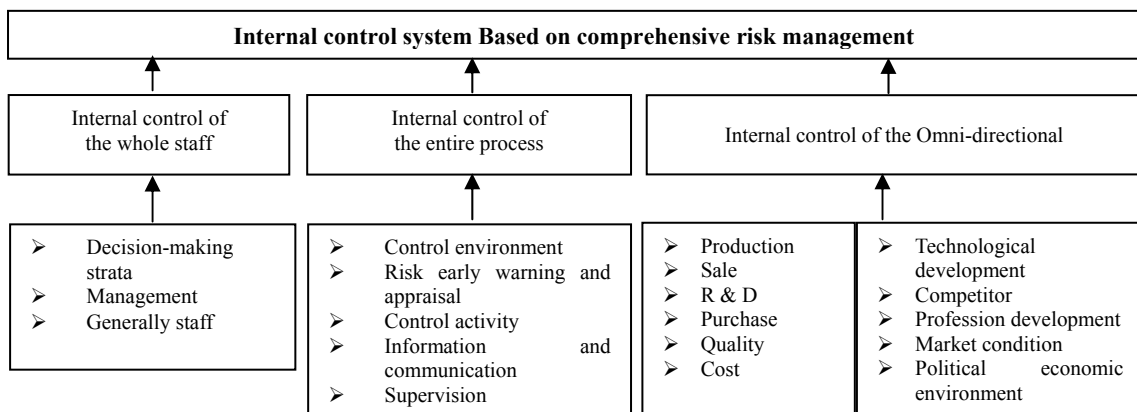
Internal control system Based on comprehensive risk management

Internal control of the whole staff

Internal control of the entire process

Internal control of the Omni-directional

- Decision-making strata
- Management
- Generally staff

- Control environment
- Risk early warning and appraisal
- Control activity
- Information and communication
- Supervision

- Production
- Sale
- R & D
- Purchase
- Quality
- Cost

- Technological development
- Competitor
- Profession development
- Market condition
- Political economic environment